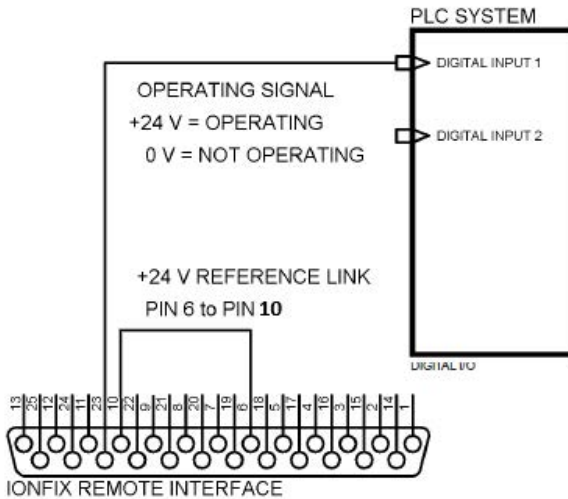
PLC SYSTEM

DIGITAL INPUT 1

OPERATING SIGNAL
+24 V = OPERATING
0 V = NOT OPERATING

DIGITAL INPUT 2

+24 V REFERENCE LINK
PIN 6 to PIN **10**

DIGITAL I/O

13 25 12 24 11 23 10 22 9 21 8 20 7 19 6 18 5 17 4 16 3 15 2 14 1

IONFIX REMOTE INTERFACE